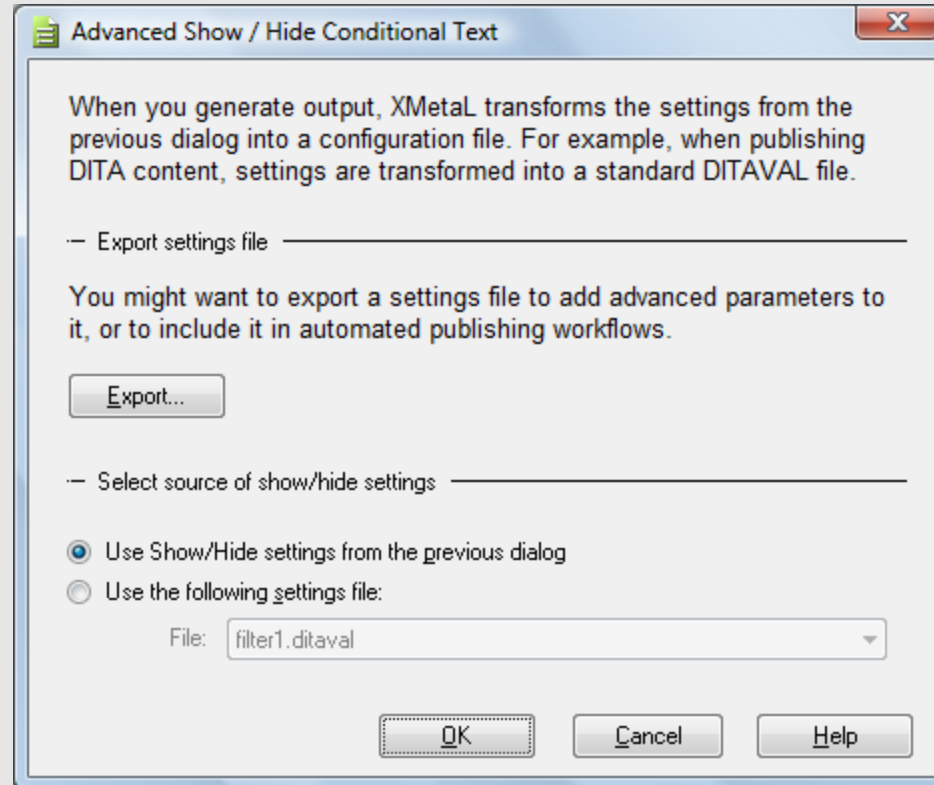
Advanced Show / Hide Conditional Text

When you generate output, XMetaL transforms the settings from the previous dialog into a configuration file. For example, when publishing DITA content, settings are transformed into a standard DITAVAL file.

Export settings file

You might want to export a settings file to add advanced parameters to it, or to include it in automated publishing workflows.

Export...

Select source of show/hide settings

Use Show/Hide settings from the previous dialog

Use the following settings file:

File: filter1.ditaval

OK

Cancel

Help